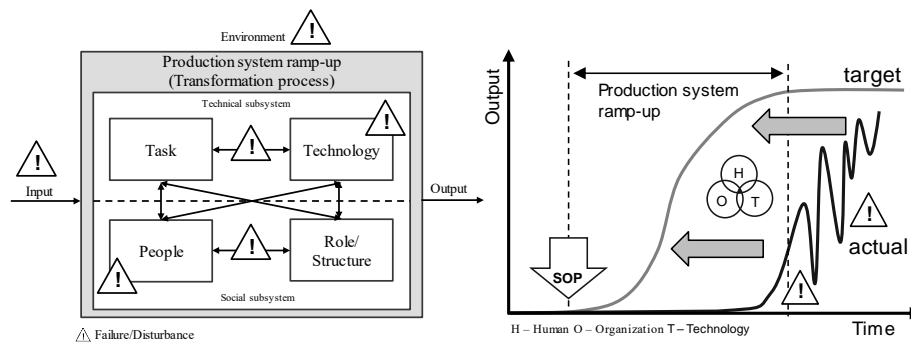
Environment !

Production system ramp-up (Transformation process)

Technical subsystem

!

Task ! Technology

!

Input

Output

People ! Role/ Structure

!

Social subsystem

! Failure/Disturbance

Output

Production system ramp-up

target

H O T

!

actual

SOP

!

Time

H – Human O – Organization T – Technology